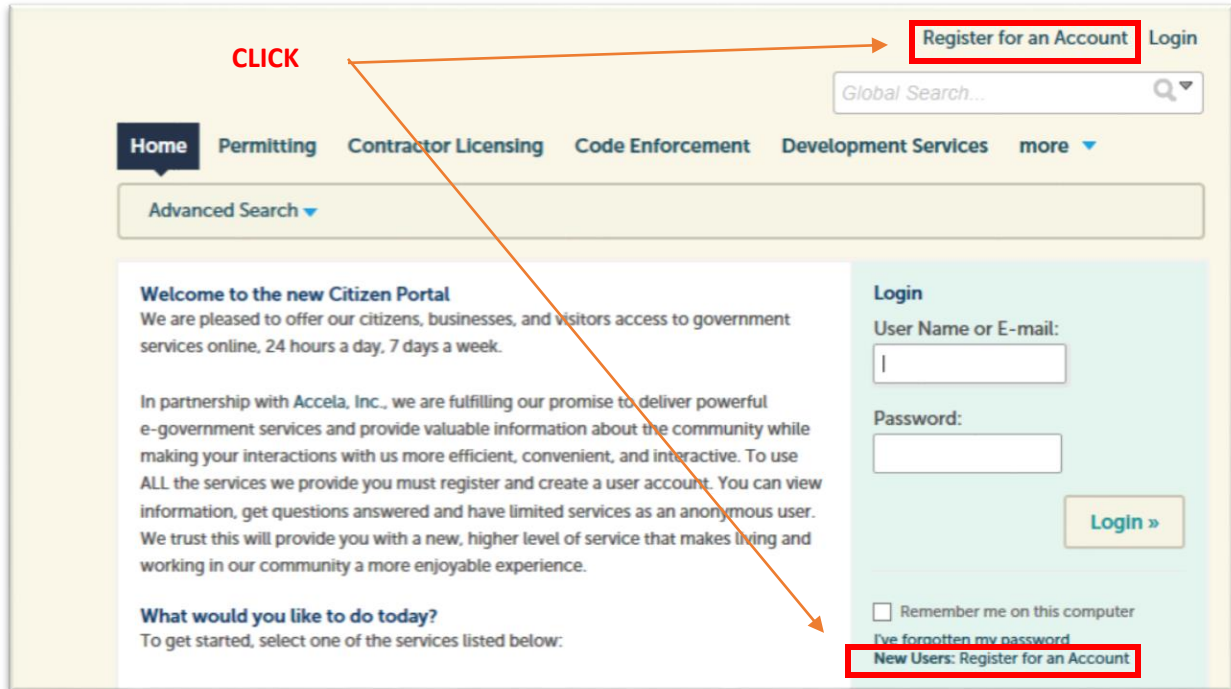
CLICK

Register for an Account Login

Global Search...

Home Permitting Contractor Licensing Code Enforcement Development Services more

Advanced Search

Welcome to the new Citizen Portal
We are pleased to offer our citizens, businesses, and visitors access to government services online, 24 hours a day, 7 days a week.

In partnership with Accela, Inc., we are fulfilling our promise to deliver powerful e-government services and provide valuable information about the community while making your interactions with us more efficient, convenient, and interactive. To use ALL the services we provide you must register and create a user account. You can view information, get questions answered and have limited services as an anonymous user. We trust this will provide you with a new, higher level of service that makes living and working in our community a more enjoyable experience.

What would you like to do today?
To get started, select one of the services listed below:

Login
User Name or E-mail:

Password:

Login »

Remember me on this computer
I've forgotten my password
New Users: Register for an Account